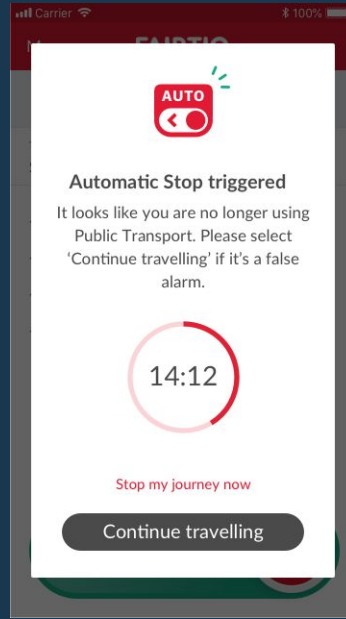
Carrier 100%

FAIRTIQ

AUTO

Automatic Stop triggered

It looks like you are no longer using Public Transport. Please select 'Continue travelling' if it's a false alarm.

14:12

Stop my journey now

Continue travelling